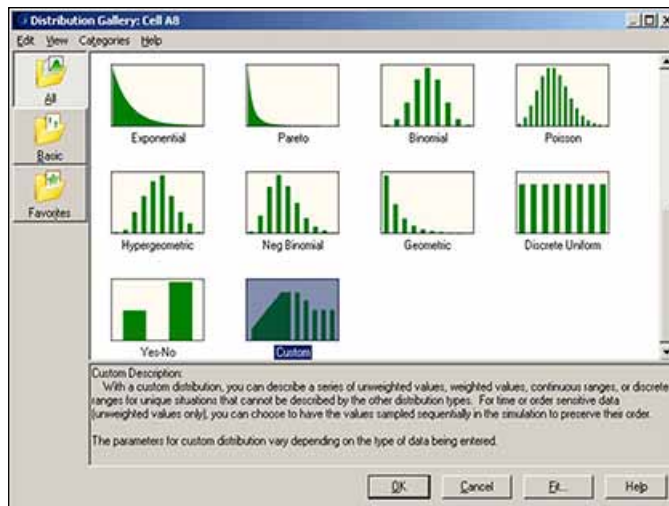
Distribution Gallery: Cell A8

Edit View Categories Help

All

Basic

Favorites

Exponential

Pareto

Binomial

Poisson

Hypergeometric

Neg Binomial

Geometric

Discrete Uniform

Yes-No

Custom

Custom Description:
With a custom distribution, you can describe a series of unweighted values, weighted values, continuous ranges, or discrete ranges for unique situations that cannot be described by the other distribution types. For time or order sensitive data (unweighted values only), you can choose to have the values sampled sequentially in the simulation to preserve their order.

The parameters for custom distribution vary depending on the type of data being entered.

OK

Cancel

Fit...

Help